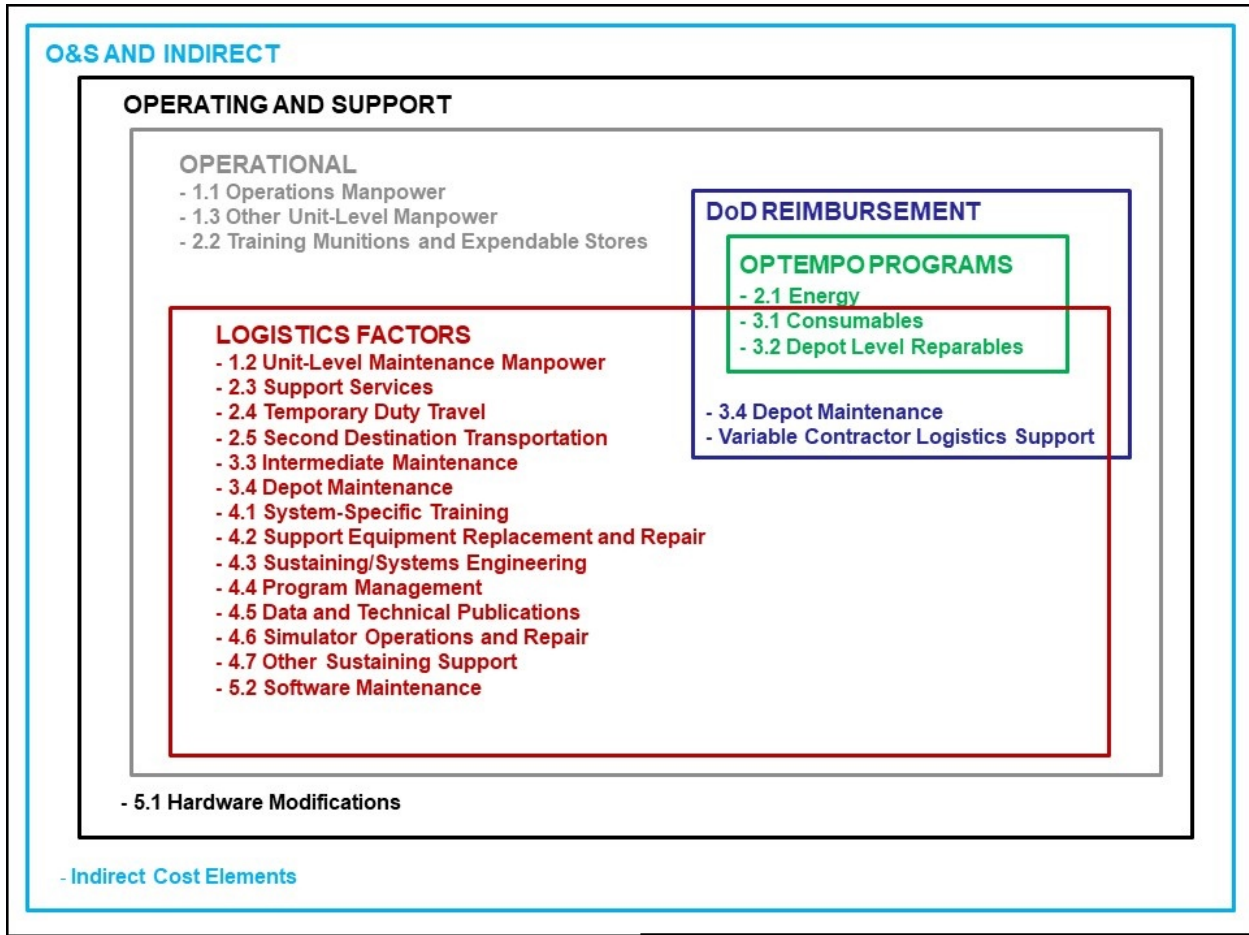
O&S AND INDIRECT

OPERATING AND SUPPORT

OPERATIONAL
- 1.1 Operations Manpower
- 1.3 Other Unit-Level Manpower
- 2.2 Training Munitions and Expendable Stores

DoD REIMBURSEMENT

OPTEMPO PROGRAMS
- 2.1 Energy
- 3.1 Consumables
- 3.2 Depot Level Reparables

- 3.4 Depot Maintenance
- Variable Contractor Logistics Support

LOGISTICS FACTORS
- 1.2 Unit-Level Maintenance Manpower
- 2.3 Support Services
- 2.4 Temporary Duty Travel
- 2.5 Second Destination Transportation
- 3.3 Intermediate Maintenance
- 3.4 Depot Maintenance
- 4.1 System-Specific Training
- 4.2 Support Equipment Replacement and Repair
- 4.3 Sustaining/Systems Engineering
- 4.4 Program Management
- 4.5 Data and Technical Publications
- 4.6 Simulator Operations and Repair
- 4.7 Other Sustaining Support
- 5.2 Software Maintenance

- 5.1 Hardware Modifications

- Indirect Cost Elements